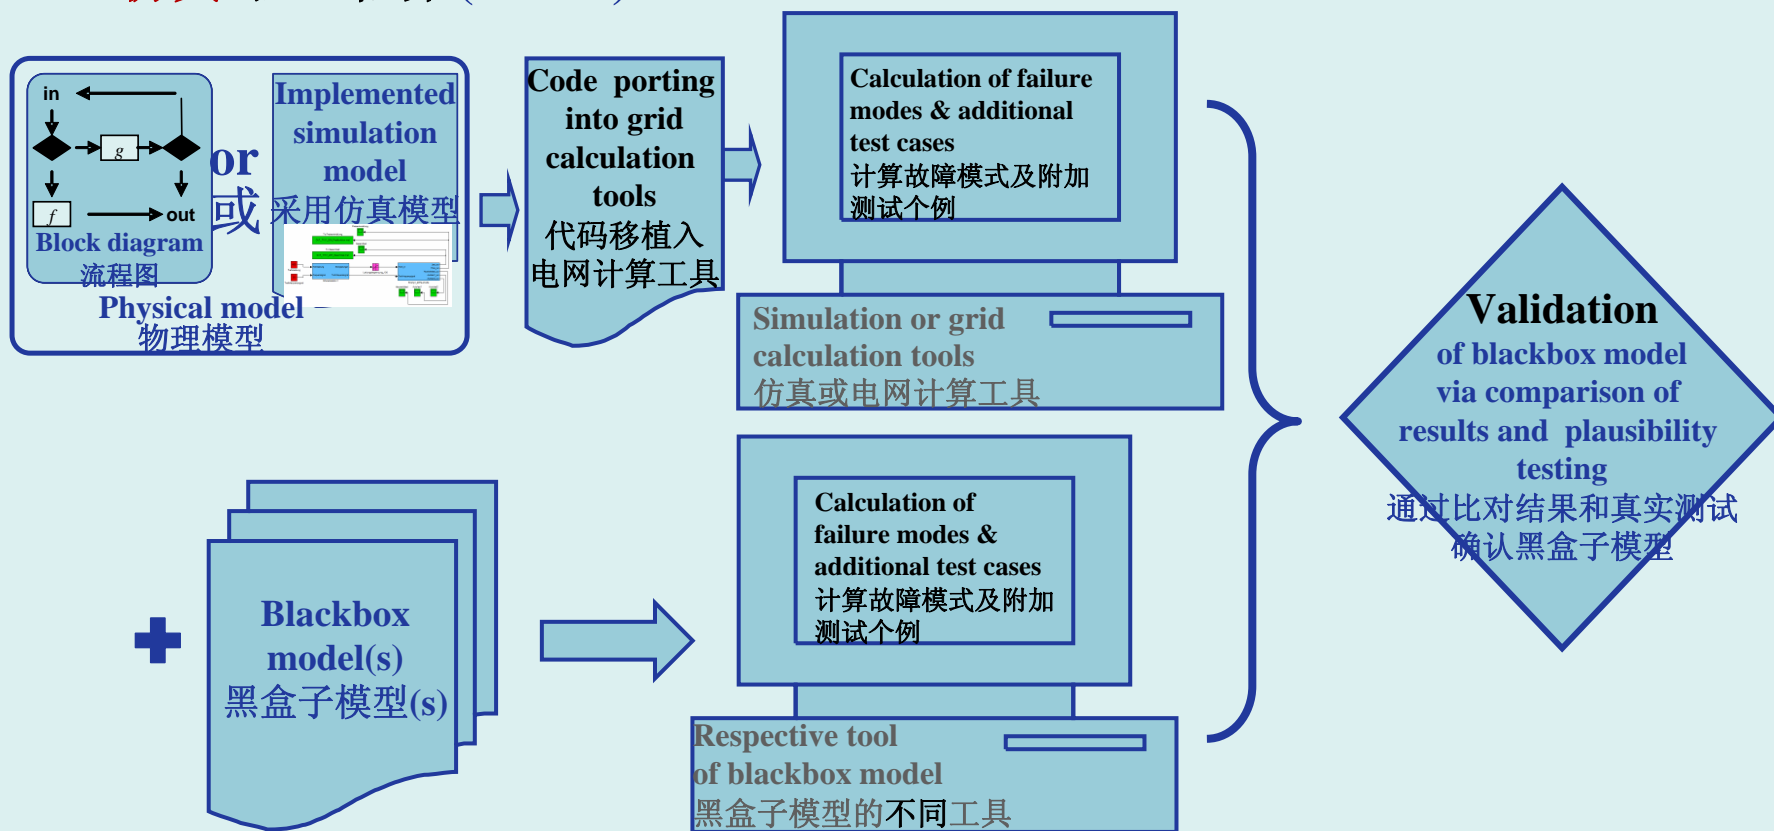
in

$g$

$f$

out

Block diagram
流程图

or
或

Implemented simulation model
采用仿真模型

Physical model
物理模型

Code porting into grid calculation tools
代码移植入电网计算工具

Calculation of failure modes & additional test cases
计算故障模式及附加测试个例

Simulation or grid calculation tools
仿真或电网计算工具

Blackbox model(s)
黑盒子模型(s)

Calculation of failure modes & additional test cases
计算故障模式及附加测试个例

Respective tool of blackbox model
黑盒子模型的不同工具

Validation
of blackbox model via comparison of results and plausibility testing
通过比对结果和真实测试确认黑盒子模型